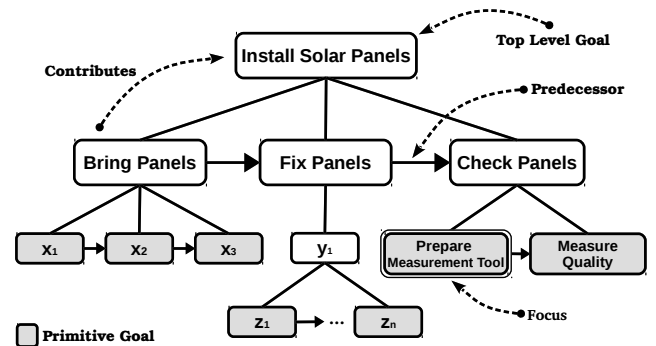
Install Solar Panels

Top Level Goal

Contributes

Predecessor

Bring Panels

Fix Panels

Check Panels

$x_1$

$x_2$

$x_3$

$y_1$

Prepare Measurement Tool

Measure Quality

$z_1$

...

$z_n$

Focus

Primitive Goal